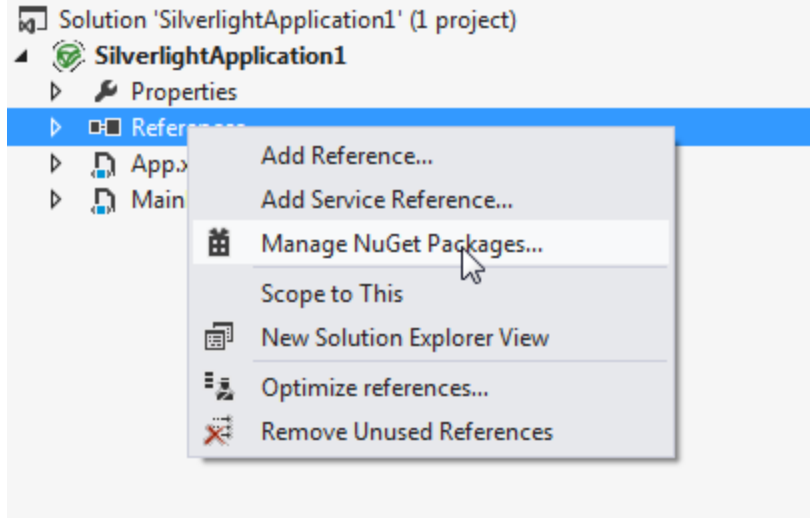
Solution 'SilverlightApplication1' (1 project)
SilverlightApplication1
Properties
Refer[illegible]
App.x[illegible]
Main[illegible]

Add Reference...
Add Service Reference...
Manage NuGet Packages...
Scope to This
New Solution Explorer View
Optimize references...
Remove Unused References